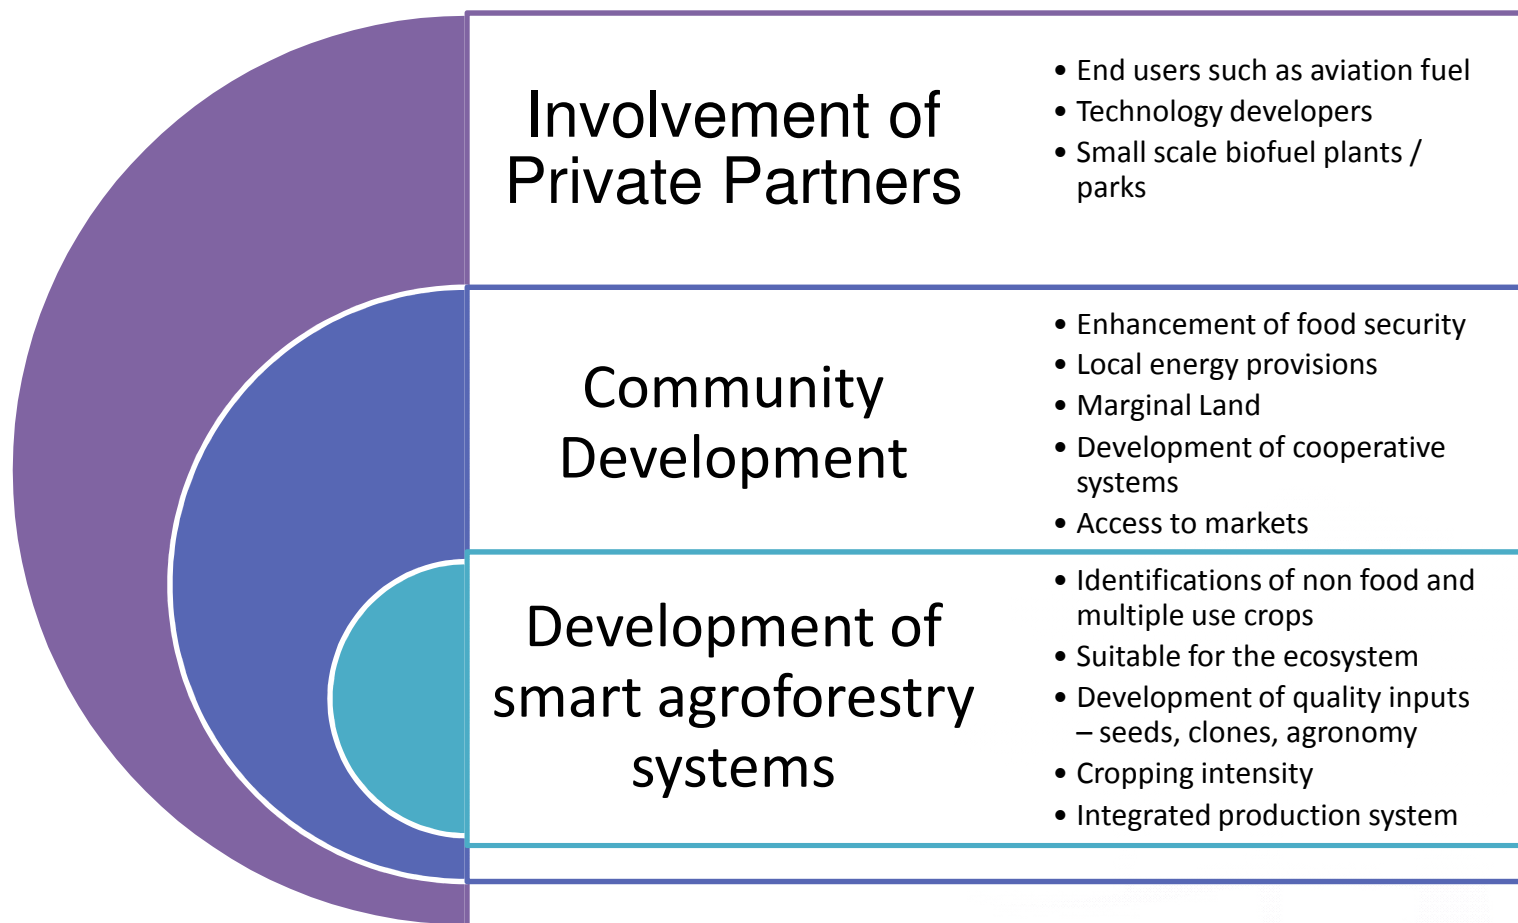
Involvement of Private Partners

- End users such as aviation fuel
- Technology developers
- Small scale biofuel plants / parks

Community Development

- Enhancement of food security
- Local energy provisions
- Marginal Land
- Development of cooperative systems
- Access to markets

Development of smart agroforestry systems

- Identifications of non food and multiple use crops
- Suitable for the ecosystem
- Development of quality inputs – seeds, clones, agronomy
- Cropping intensity
- Integrated production system